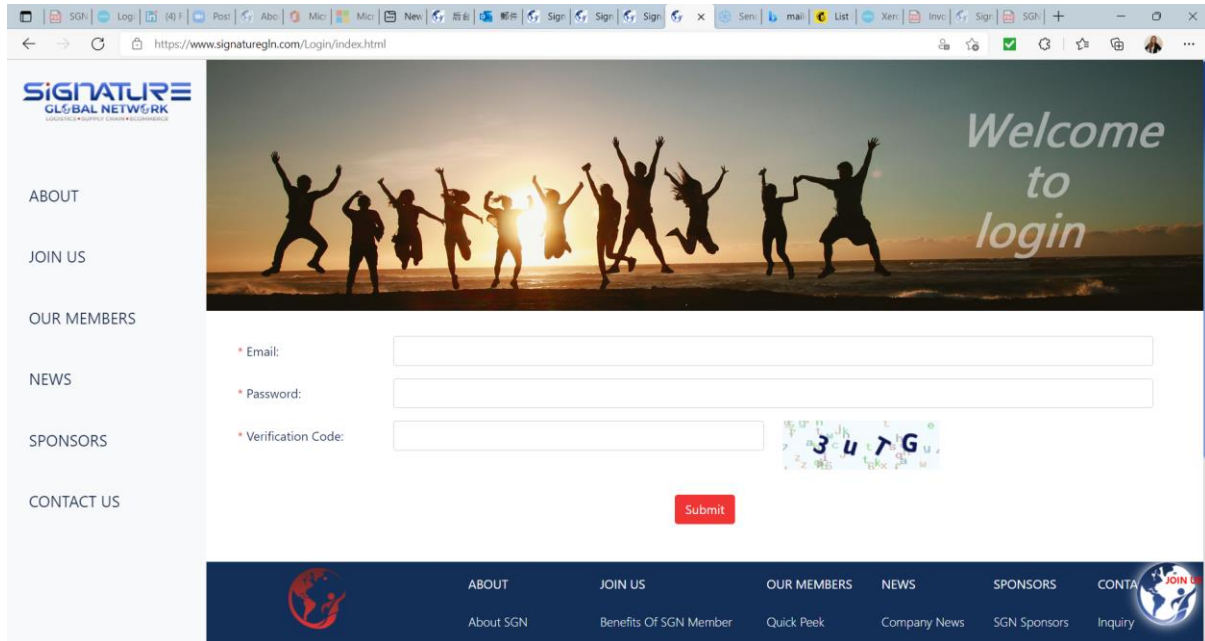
SGN | Log | (4) F | Post | Abo | Micr | Micr | New | 后台 | 邮件 | Sign | Sign | Sign | Sen | mail | List | Xen | Invo | Sign | SGN

https://www.signaturegln.com/Login/index.html

SIGNATURE GLOBAL NETWORK
LOGISTICS • SUPPLY CHAIN • ECOMMERCE

ABOUT

JOIN US

OUR MEMBERS

NEWS

SPONSORS

CONTACT US

Welcome to login

* Email:

* Password:

* Verification Code:

3uTG

Submit

ABOUT
About SGN

JOIN US
Benefits Of SGN Member

OUR MEMBERS
Quick Peek

NEWS
Company News

SPONSORS
SGN Sponsors

CONTA
Inquiry

JOIN US